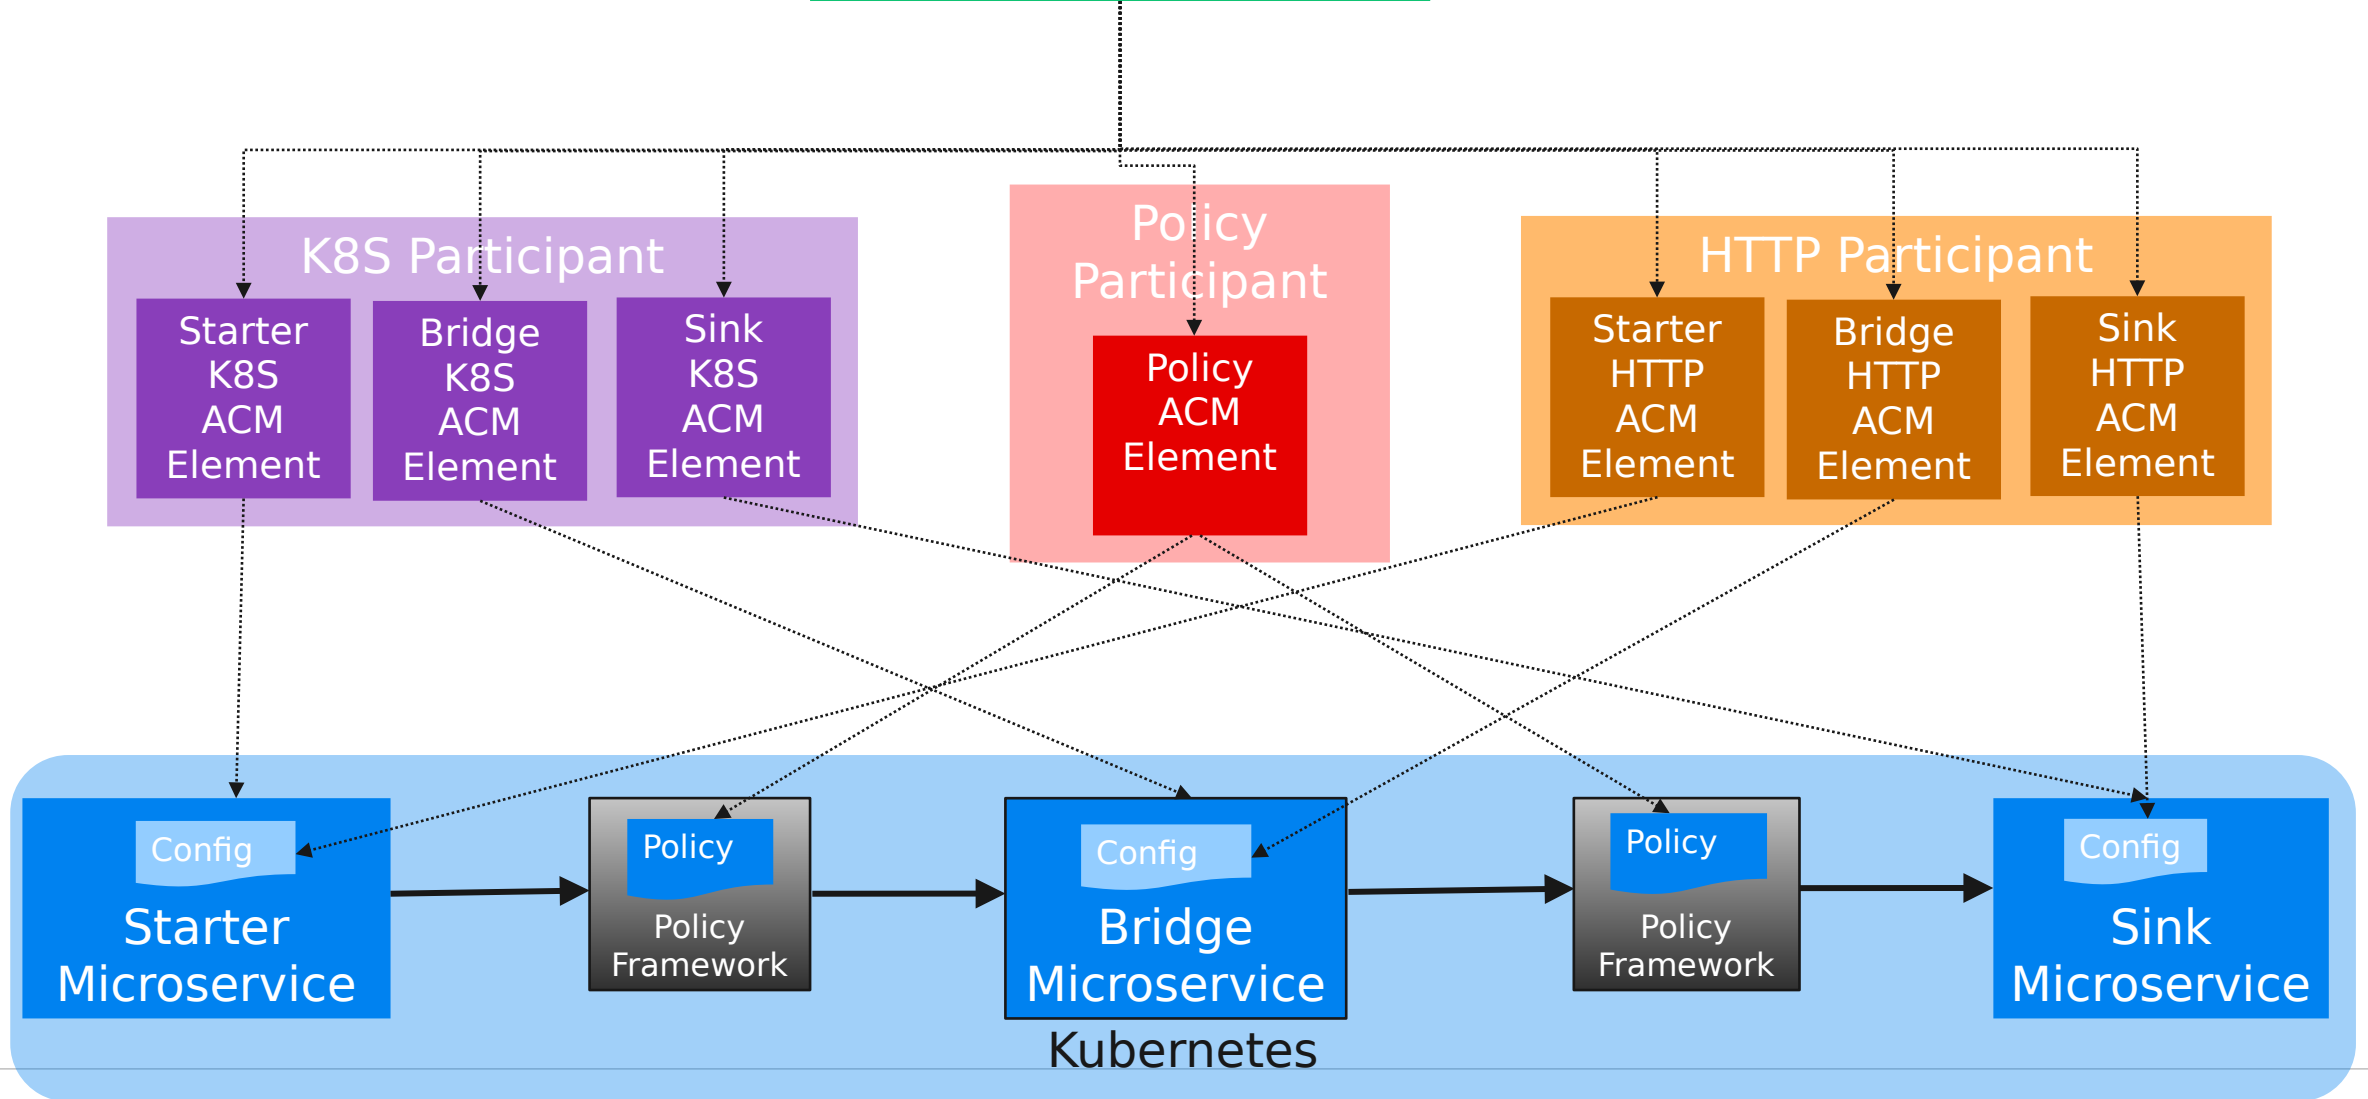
K8S Participant

Starter K8S ACM Element

Bridge K8S ACM Element

Sink K8S ACM Element

Policy Participant

Policy ACM Element

HTTP Participant

Starter HTTP ACM Element

Bridge HTTP ACM Element

Sink HTTP ACM Element

Config

Starter Microservice

Policy

Policy Framework

Config

Bridge Microservice

Policy

Policy Framework

Config

Sink Microservice

Kubernetes